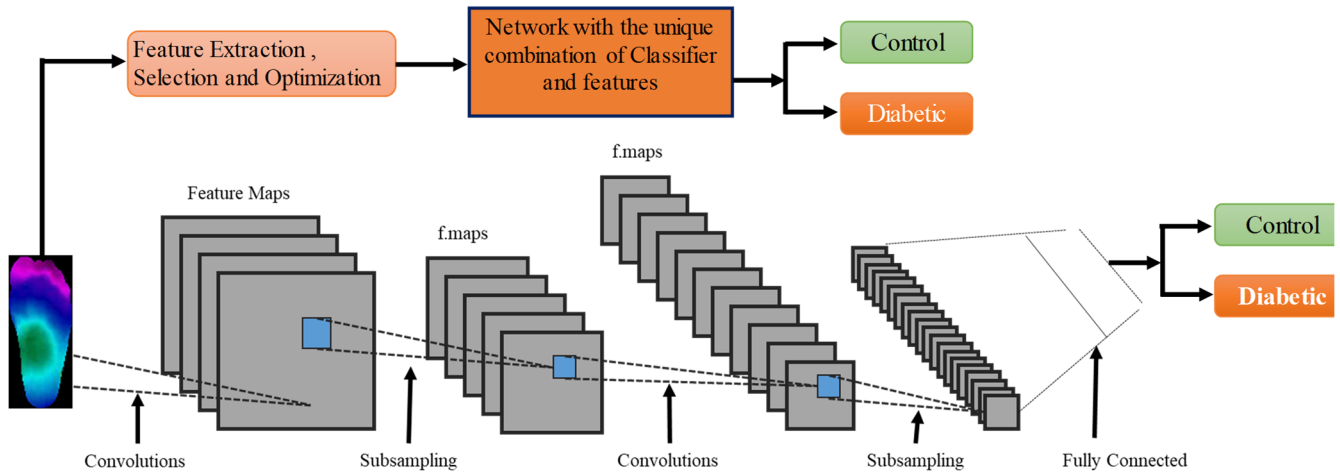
Feature Extraction , Selection and Optimization

Network with the unique combination of Classifier and features

Control

Diabetic

Feature Maps

f.maps

f.maps

Control

Diabetic

Convolutions

Subsampling

Convolutions

Subsampling

Fully Connected